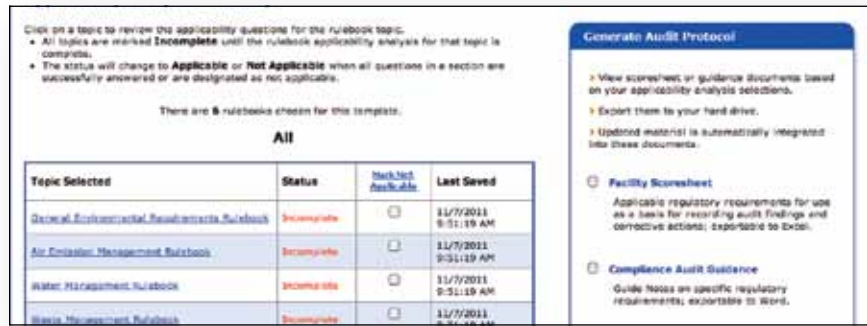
Click on a topic to review the applicability questions for the rulebook topic.
• All topics are marked Incomplete until the rulebook applicability analysis for that topic is complete.
• The status will change to Applicable or Not Applicable when all questions in a section are successfully answered or are designated as not applicable.

There are 6 rulebooks chosen for this template.

All

| Topic Selected | Status | Mark Not Applicable | Last Saved |
|---|---|---|---|
| General Environmental Requirements Rulebook | Incomplete | ☐ | 11/7/2011 9:51:19 AM |
| Air Emission Management Rulebook | Incomplete | ☐ | 11/7/2011 9:51:19 AM |
| Water Management Rulebook | Incomplete | ☐ | 11/7/2011 9:51:19 AM |
| Waste Management Rulebook | Incomplete | ☐ | 11/7/2011 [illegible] |

Generate Audit Protocol

> View scoresheet or guidance documents based on your applicability analysis selections.

> Export them to your hard drive.

> Updated material is automatically integrated into these documents.

☐ Facility Scoresheet

Applicable regulatory requirements for use as a basis for recording audit findings and corrective actions; exportable to Excel.

☐ Compliance Audit Guidance

Guide Notes on specific regulatory requirements; exportable to Word.